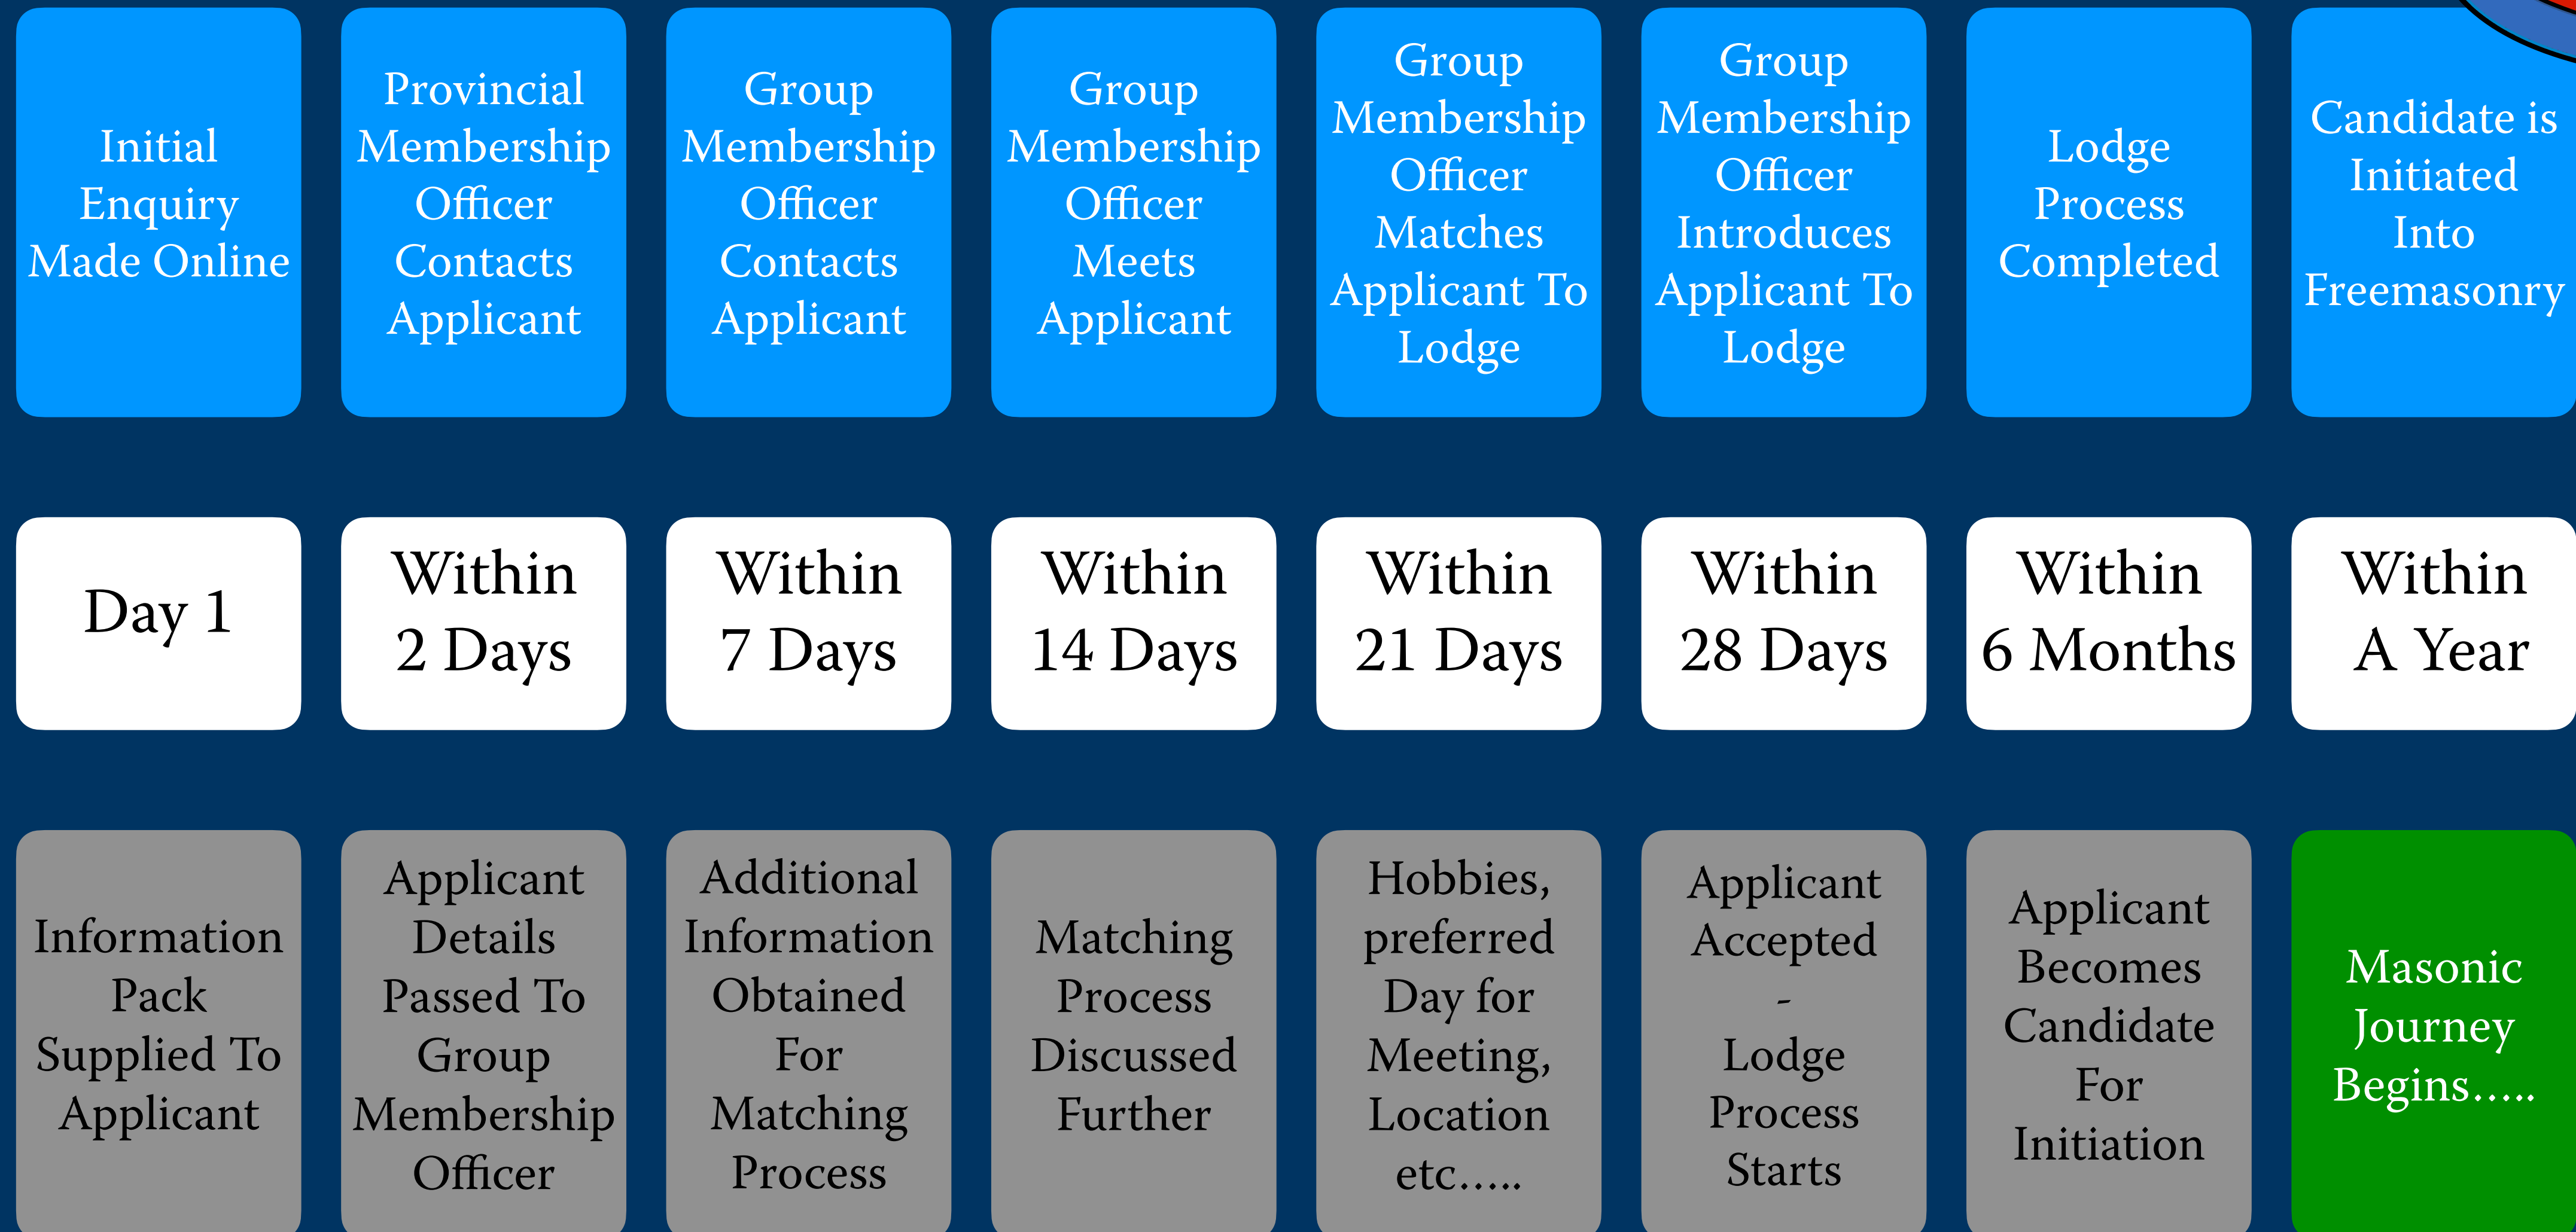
Initial Enquiry Made Online

Provincial Membership Officer Contacts Applicant

Group Membership Officer Contacts Applicant

Group Membership Officer Meets Applicant

Group Membership Officer Matches Applicant To Lodge

Group Membership Officer Introduces Applicant To Lodge

Lodge Process Completed

Candidate is Initiated Into Freemasonry

Day 1

Within 2 Days

Within 7 Days

Within 14 Days

Within 21 Days

Within 28 Days

Within 6 Months

Within A Year

Information Pack Supplied To Applicant

Applicant Details Passed To Group Membership Officer

Additional Information Obtained For Matching Process

Matching Process Discussed Further

Hobbies, preferred Day for Meeting, Location etc.....

Applicant Accepted - Lodge Process Starts

Applicant Becomes Candidate For Initiation

Masonic Journey Begins.....